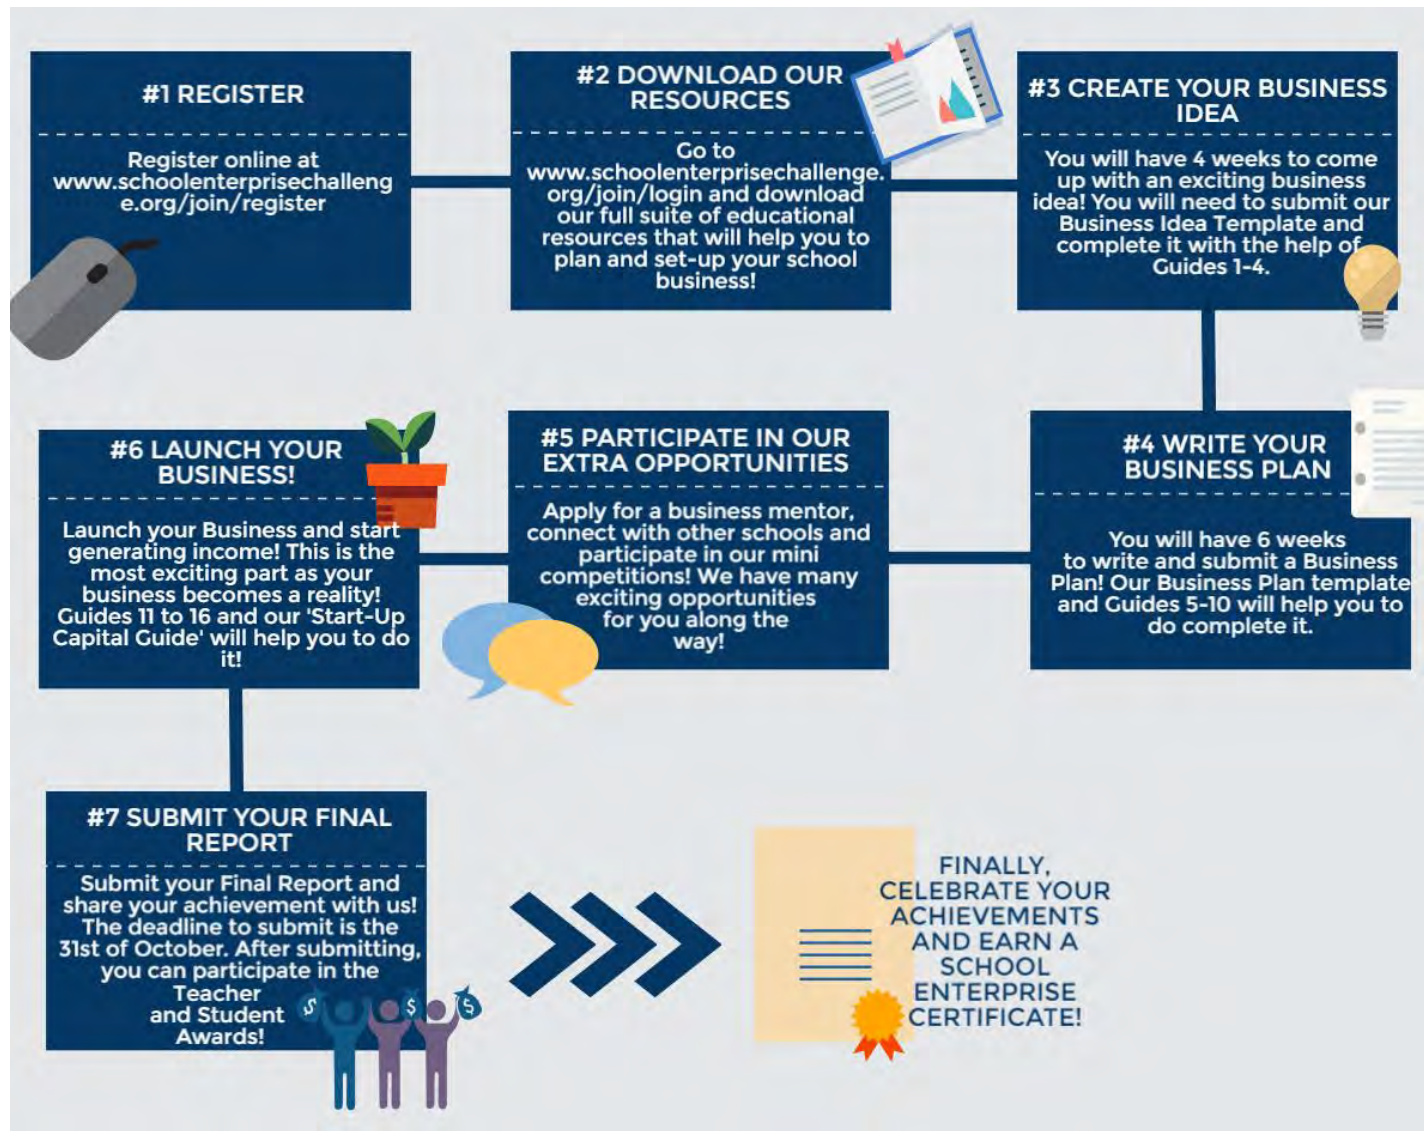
#1 REGISTER

Register online at www.schoolenterprisechallenge.org/join/register

#2 DOWNLOAD OUR RESOURCES

Go to www.schoolenterprisechallenge.org/join/login and download our full suite of educational resources that will help you to plan and set-up your school business!

#3 CREATE YOUR BUSINESS IDEA

You will have 4 weeks to come up with an exciting business idea! You will need to submit our Business Idea Template and complete it with the help of Guides 1-4.

#6 LAUNCH YOUR BUSINESS!

Launch your Business and start generating income! This is the most exciting part as your business becomes a reality! Guides 11 to 16 and our 'Start-Up Capital Guide' will help you to do it!

#5 PARTICIPATE IN OUR EXTRA OPPORTUNITIES

Apply for a business mentor, connect with other schools and participate in our mini competitions! We have many exciting opportunities for you along the way!

#4 WRITE YOUR BUSINESS PLAN

You will have 6 weeks to write and submit a Business Plan! Our Business Plan template and Guides 5-10 will help you to do complete it.

#7 SUBMIT YOUR FINAL REPORT

Submit your Final Report and share your achievement with us! The deadline to submit is the 31st of October. After submitting, you can participate in the Teacher and Student Awards!

$ $ $

FINALLY, CELEBRATE YOUR ACHIEVEMENTS AND EARN A SCHOOL ENTERPRISE CERTIFICATE!